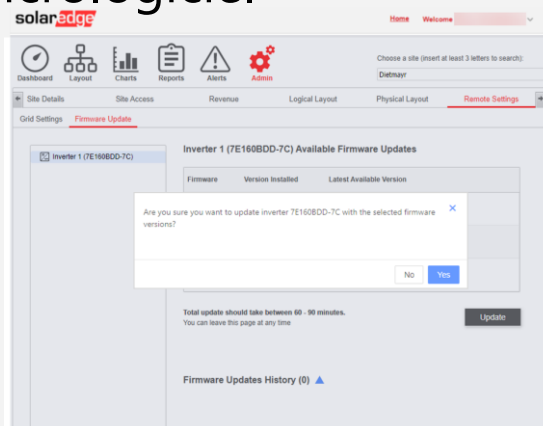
solaredge

Home Welcome

Dashboard Layout Charts Reports Alerts Admin

Choose a site (insert at least 3 letters to search):

Dietmayr

Site Details Site Access Revenue Logical Layout Physical Layout Remote Settings

Grid Settings Firmware Update

Inverter 1 (7E160BDD-7C)

Inverter 1 (7E160BDD-7C) Available Firmware Updates

Firmware Version Installed Latest Available Version

Are you sure you want to update inverter 7E160BDD-7C with the selected firmware versions?

No Yes

Total update should take between 60 - 90 minutes.
You can leave this page at any time

Update

Firmware Updates History (0)